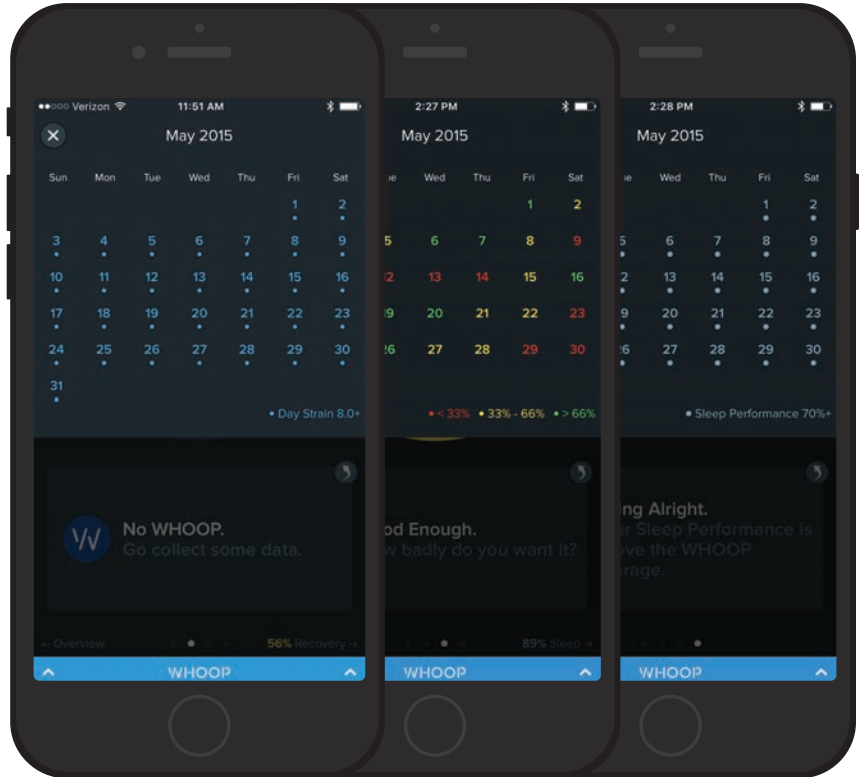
●●○○○ Verizon 11:51 AM

May 2015

Sun Mon Tue Wed Thu Fri Sat

1 2

3 4 5 6 7 8 9

10 11 12 13 14 15 16

17 18 19 20 21 22 23

24 25 26 27 28 29 30

31

• Day Strain 8.0+

No WHOOP.
Go collect some data.

← Overview 56% Recovery →

WHOOP

2:27 PM

May 2015

ue Wed Thu Fri Sat

1 2

5 6 7 8 9

12 13 14 15 16

19 20 21 22 23

26 27 28 29 30

• < 33% • 33% - 66% • > 66%

od Enough.
w badly do you want it?

89% Sleep →

WHOOP

2:28 PM

May 2015

ue Wed Thu Fri Sat

1 2

5 6 7 8 9

2 13 14 15 16

9 20 21 22 23

26 27 28 29 30

• Sleep Performance 70%+

ing Alright.
r Sleep Performance is
ove the WHOOP
erage.

WHOOP